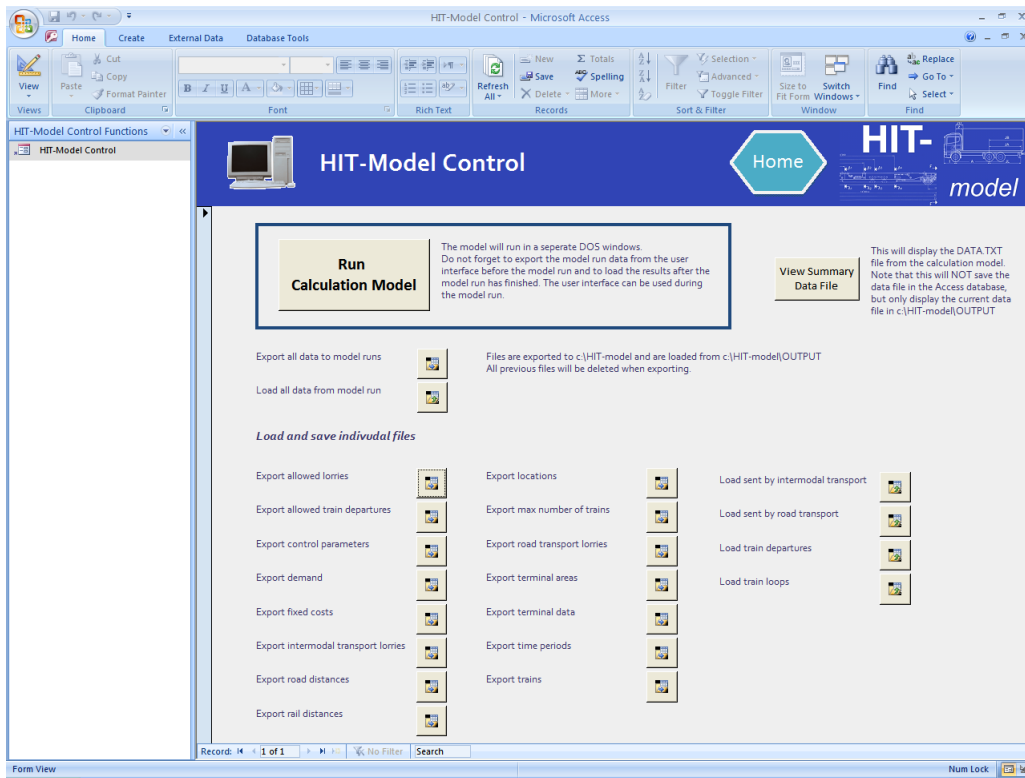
HIT-Model Control - Microsoft Access

Home Create External Data Database Tools

View
Views

Paste
Cut
Copy
Format Painter
Clipboard

Font

Rich Text

Refresh All
New
Save
Delete
Totals
Spelling
More
Records

Filter
Selection
Advanced
Toggle Filter
Sort & Filter

Size to Fit Form
Switch Windows
Window

Find
Replace
Go To
Select
Find

HIT-Model Control Functions
HIT-Model Control

HIT-Model Control

Home

HIT-
model

Run Calculation Model

The model will run in a seperate DOS windows.
Do not forget to export the model run data from the user interface before the model run and to load the results after the model run has finished. The user interface can be used during the model run.

View Summary Data File

This will display the DATA.TXT file from the calculation model. Note that this will NOT save the data file in the Access database, but only display the current data file in c:\HIT-model\OUTPUT

Export all data to model runs

Load all data from model run

Files are exported to c:\HIT-model and are loaded from c:\HIT-model\OUTPUT
All previous files will be deleted when exporting.

Load and save indivudal files

Export allowed lorries
Export allowed train departures
Export control parameters
Export demand
Export fixed costs
Export intermodal transport lorries
Export road distances
Export rail distances

Export locations
Export max number of trains
Export road transport lorries
Export terminal areas
Export terminal data
Export time periods
Export trains

Load sent by intermodal transport
Load sent by road transport
Load train departures
Load train loops

Record: 1 of 1 No Filter Search

Form View
Num Lock